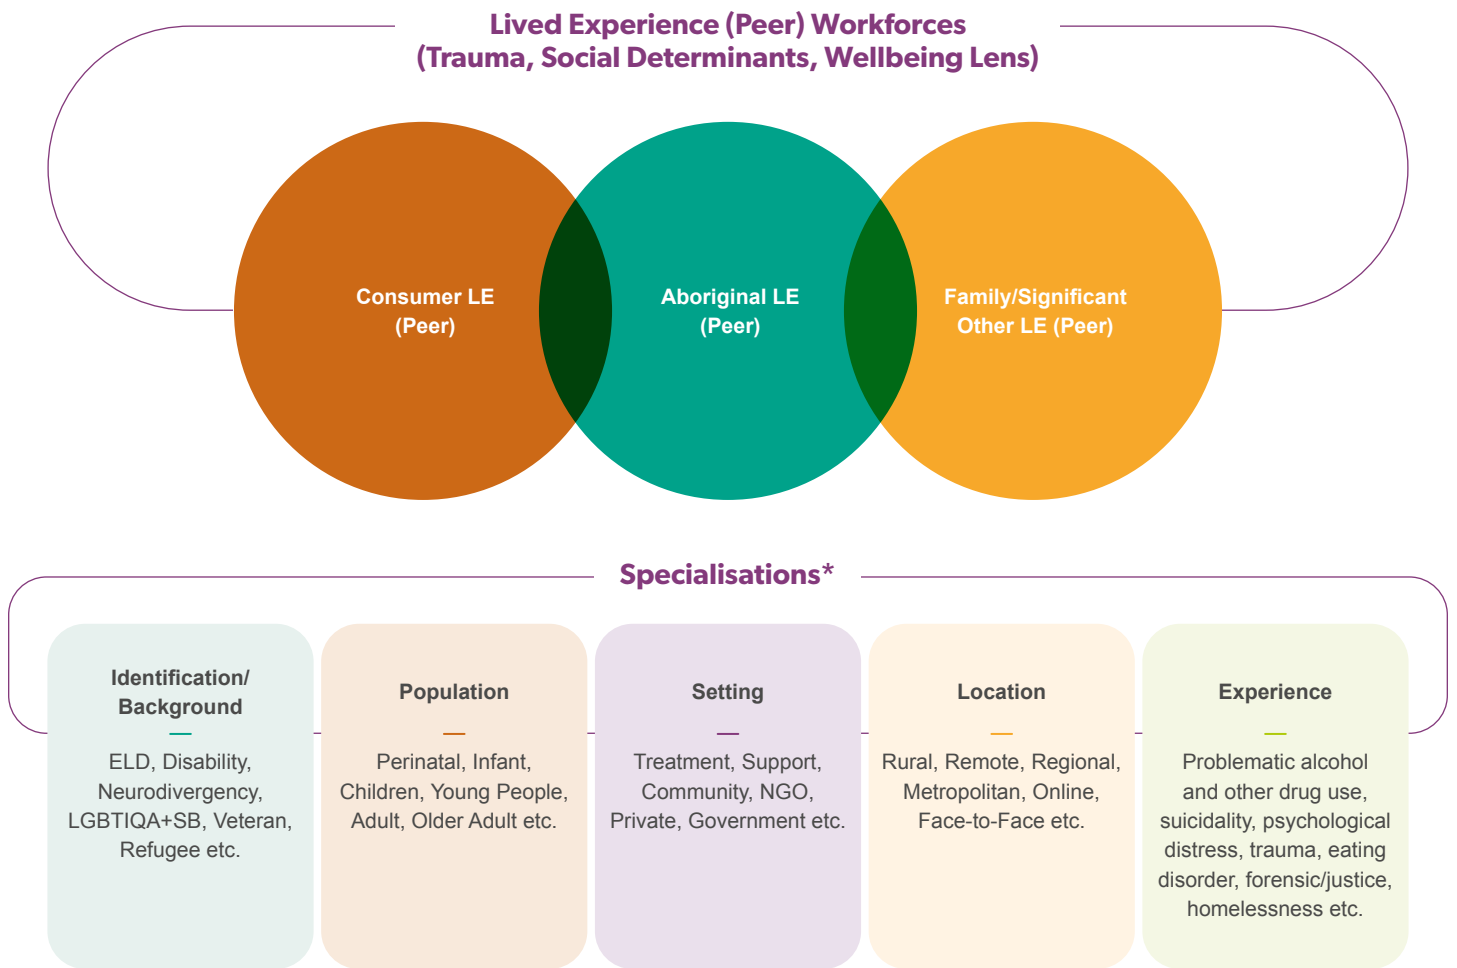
Lived Experience (Peer) Workforces
(Trauma, Social Determinants, Wellbeing Lens)

Consumer LE
(Peer)

Aboriginal LE
(Peer)

Family/Significant
Other LE (Peer)

Specialisations*

Identification/
Background

ELD, Disability, Neurodivergency, LGBTIQA+SB, Veteran, Refugee etc.

Population

Perinatal, Infant, Children, Young People, Adult, Older Adult etc.

Setting

Treatment, Support, Community, NGO, Private, Government etc.

Location

Rural, Remote, Regional, Metropolitan, Online, Face-to-Face etc.

Experience

Problematic alcohol and other drug use, suicidality, psychological distress, trauma, eating disorder, forensic/justice, homelessness etc.